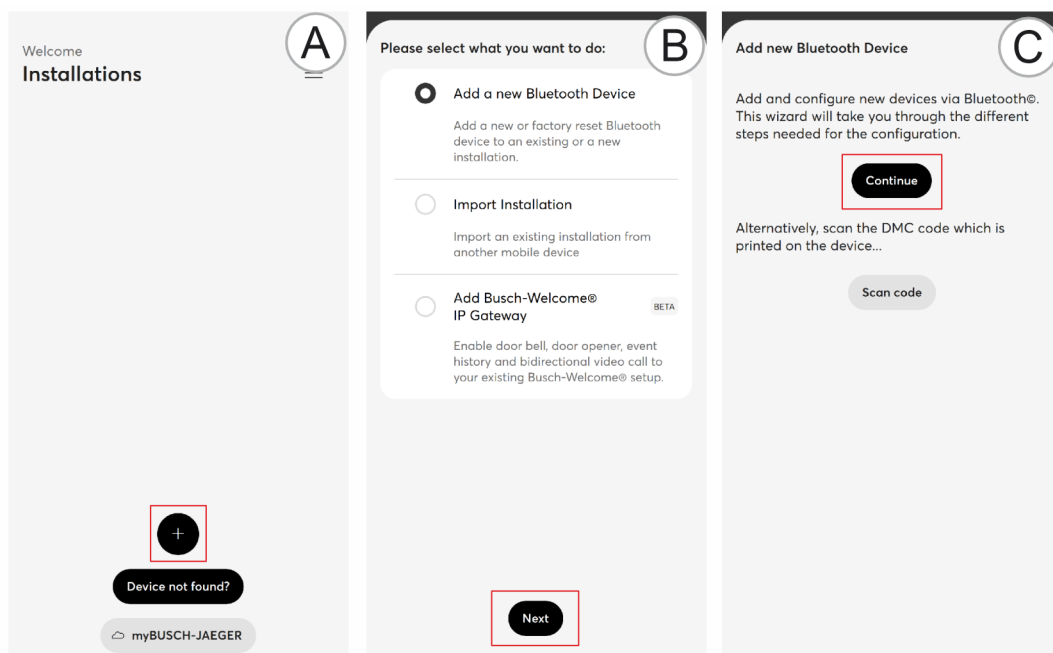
A

Welcome
Installations

+

Device not found?

myBUSCH-JAEGER

B

Please select what you want to do:

Add a new Bluetooth Device

Add a new or factory reset Bluetooth device to an existing or a new installation.

Import Installation

Import an existing installation from another mobile device

Add Busch-Welcome® IP Gateway

BETA

Enable door bell, door opener, event history and bidirectional video call to your existing Busch-Welcome® setup.

Next

C

Add new Bluetooth Device

Add and configure new devices via Bluetooth©. This wizard will take you through the different steps needed for the configuration.

Continue

Alternatively, scan the DMC code which is printed on the device...

Scan code